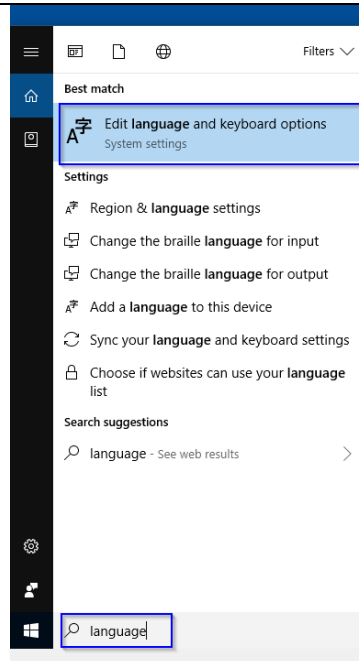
Filters

Best match

Edit language and keyboard options
System settings

Settings

Region & language settings

Change the braille language for input

Change the braille language for output

Add a language to this device

Sync your language and keyboard settings

Choose if websites can use your language list

Search suggestions

language - See web results

language